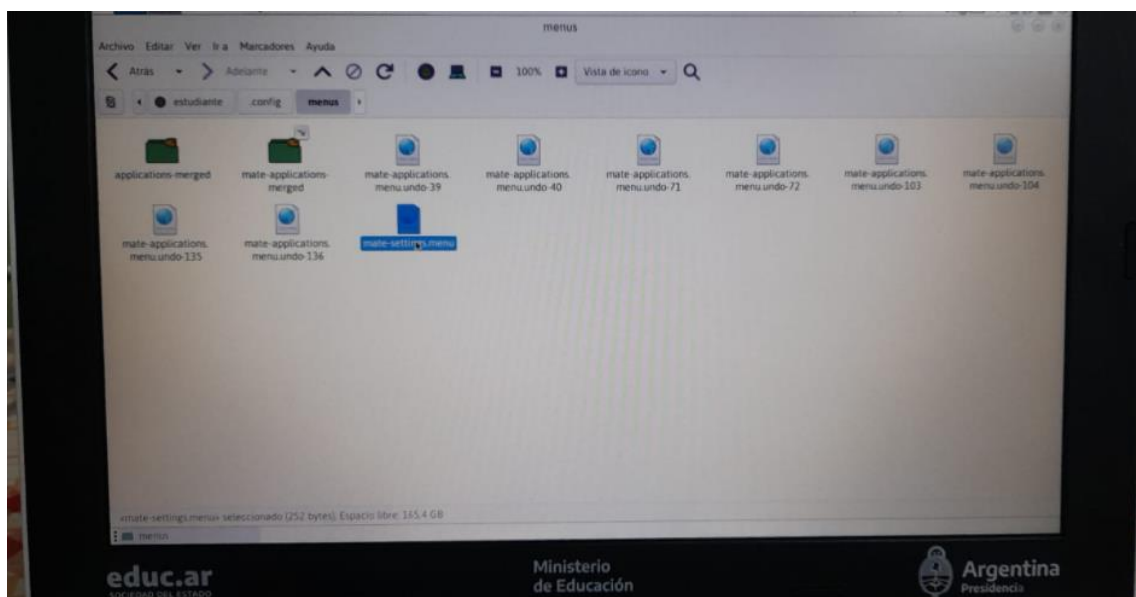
menus

Archivo Editar Ver Ir a Marcadores Ayuda

Atrás Adelante 100% Vista de icono

estudiante .config menus

applications-merged

mate-applications-merged

mate-applications.menu.undo-39

mate-applications.menu.undo-40

mate-applications.menu.undo-71

mate-applications.menu.undo-72

mate-applications.menu.undo-103

mate-applications.menu.undo-104

mate-applications.menu.undo-135

mate-applications.menu.undo-136

mate-settings.menu

«mate-settings.menu» seleccionado (252 bytes), Espacio libre: 165,4 GB

menus

educ.ar
SOCIEDAD DEL ESTADO

Ministerio de Educación

Argentina
Presidencia